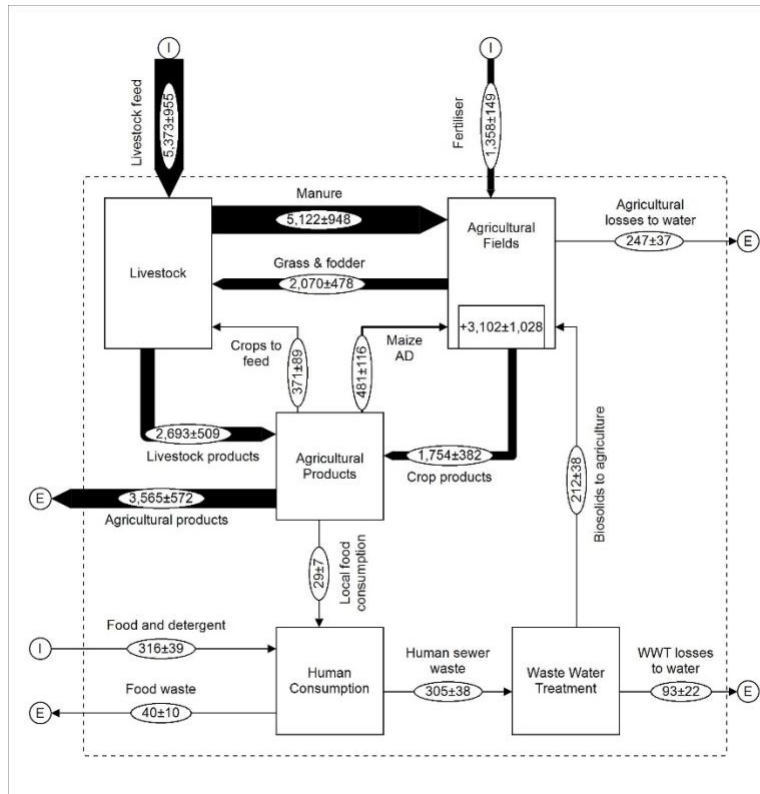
I

Livestock feed

5,373±955

I

Fertiliser

1,358±149

Manure

5,122±948

Agricultural Fields

Agricultural losses to water

247±37

E

Livestock

Grass & fodder

2,070±478

+3,102±1,028

Crops to feed

371±89

481±116

Maize AD

212±38

Biosolids to agriculture

2,693±509

Livestock products

Agricultural Products

1,754±382

Crop products

E

3,565±572

Agricultural products

29±7

Local food consumption

Food and detergent

I

316±39

Human Consumption

Human sewer waste

305±38

Waste Water Treatment

WWT losses to water

93±22

E

Food waste

E

40±10